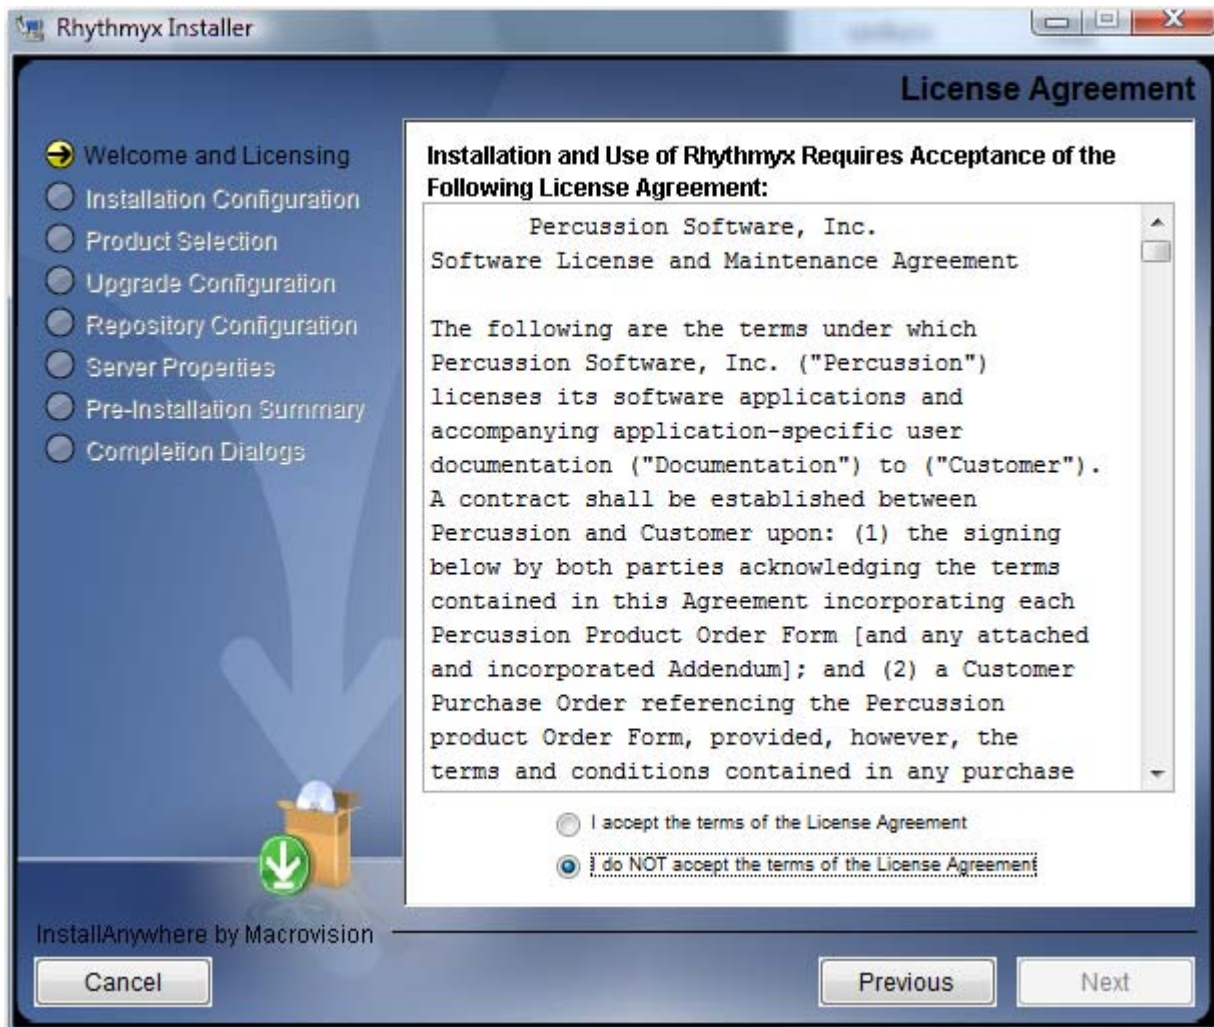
Rhythmyx Installer

License Agreement

Welcome and Licensing
Installation Configuration
Product Selection
Upgrade Configuration
Repository Configuration
Server Properties
Pre-Installation Summary
Completion Dialogs

Installation and Use of Rhythmyx Requires Acceptance of the Following License Agreement:

Percussion Software, Inc.
Software License and Maintenance Agreement

The following are the terms under which Percussion Software, Inc. ("Percussion") licenses its software applications and accompanying application-specific user documentation ("Documentation") to ("Customer"). A contract shall be established between Percussion and Customer upon: (1) the signing below by both parties acknowledging the terms contained in this Agreement incorporating each Percussion Product Order Form [and any attached and incorporated Addendum]; and (2) a Customer Purchase Order referencing the Percussion product Order Form, provided, however, the terms and conditions contained in any purchase

I accept the terms of the License Agreement
I do NOT accept the terms of the License Agreement

InstallAnywhere by Macrovision

Cancel
Previous
Next